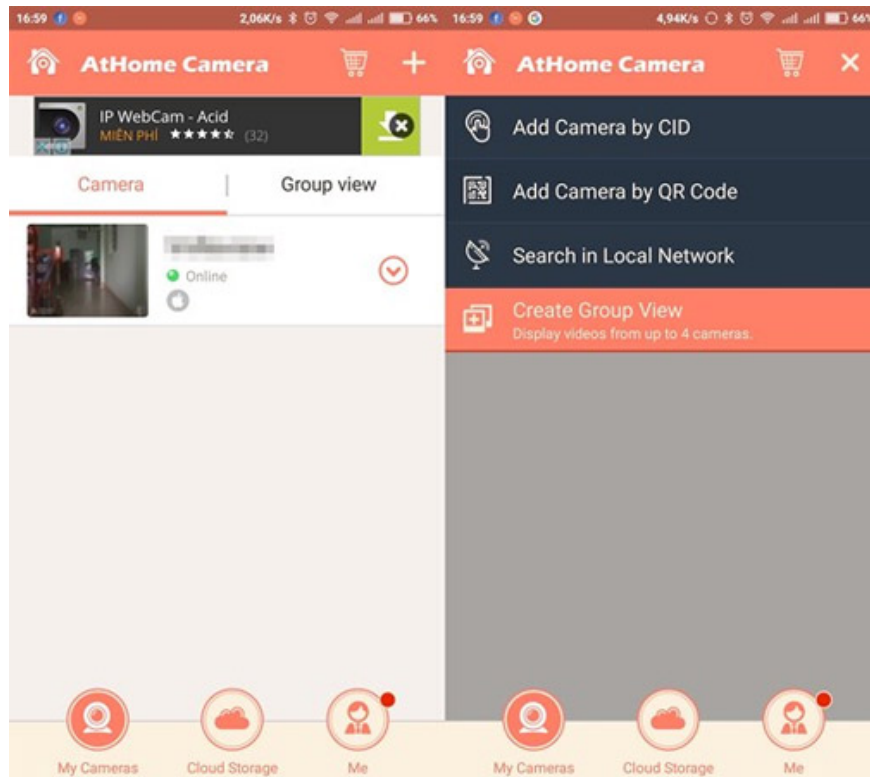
16:59 2,06K/s 66%

AtHome Camera

IP WebCam - Acid
MIỄN PHÍ ★★★★★ (32)

Camera | Group view

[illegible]
Online

My Cameras
Cloud Storage
Me

16:59 4,94K/s 66%

AtHome Camera

Add Camera by CID

Add Camera by QR Code

Search in Local Network

Create Group View
Display videos from up to 4 cameras.

My Cameras
Cloud Storage
Me